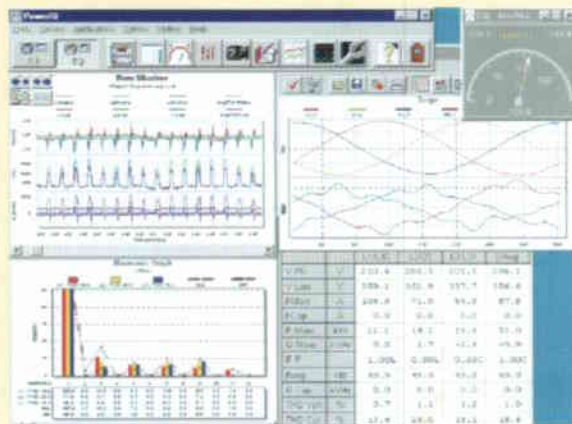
PowerVis

File Setup Applications Options Window Help

Data Monitor

Scope

Harmonic Graph

| V rms | V | 233.6 | 236.5 | 231.1 | 196.1 |
|---|---|---|---|---|---|
| V Line | V | 399.1 | 401.9 | 397.7 | 396.6 |
| I rms | A | 106.8 | 71.8 | 94.2 | 87.8 |
| I cap | A | 0.0 | 0.0 | 0.0 | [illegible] |
| P Mean | kW | 11.1 | 14.1 | 16.3 | 51.5 |
| Q Mean | kVAr | 0.0 | 1.7 | -2.6 | -9.8 |
| P F | | 1.00L | 0.99L | 0.98L | 1.00C |
| Freq | Hz | 49.9 | 49.9 | 49.9 | 49.9 |
| I cap | kVAr | 0.0 | 0.0 | 0.0 | 0.0 |
| THD Volt | % | 3.7 | 1.1 | 1.2 | 1.0 |
| THD Curr | % | 17.4 | 18.0 | 16.1 | 18.4 |